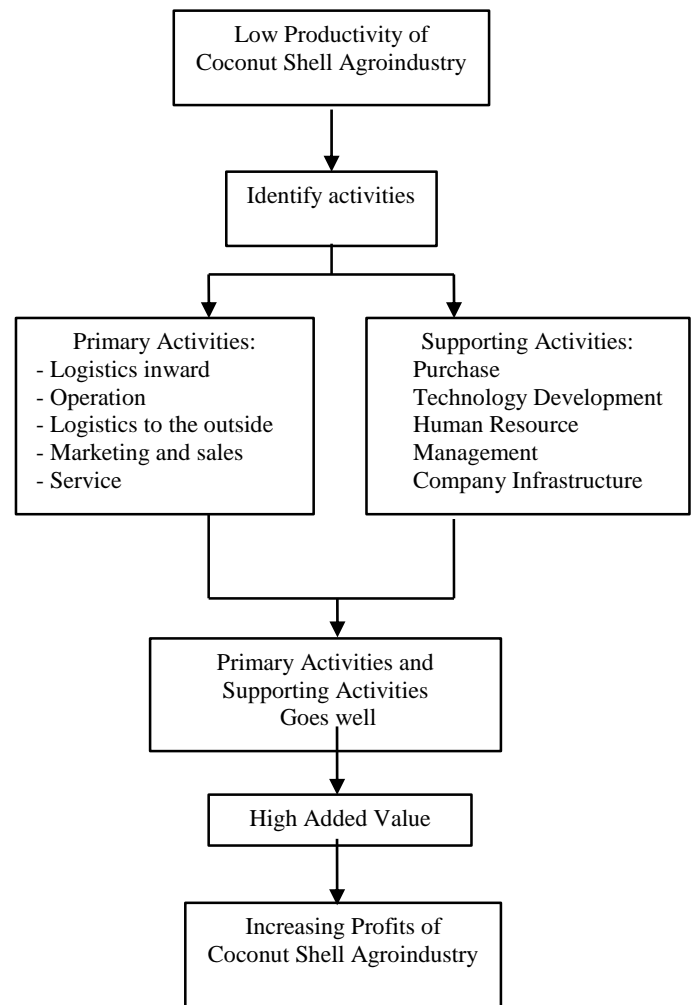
Low Productivity of Coconut Shell Agroindustry

Identify activities

Primary Activities:
- Logistics inward
- Operation
- Logistics to the outside
- Marketing and sales
- Service

Supporting Activities:
Purchase
Technology Development
Human Resource Management
Company Infrastructure

Primary Activities and Supporting Activities Goes well

High Added Value

Increasing Profits of Coconut Shell Agroindustry